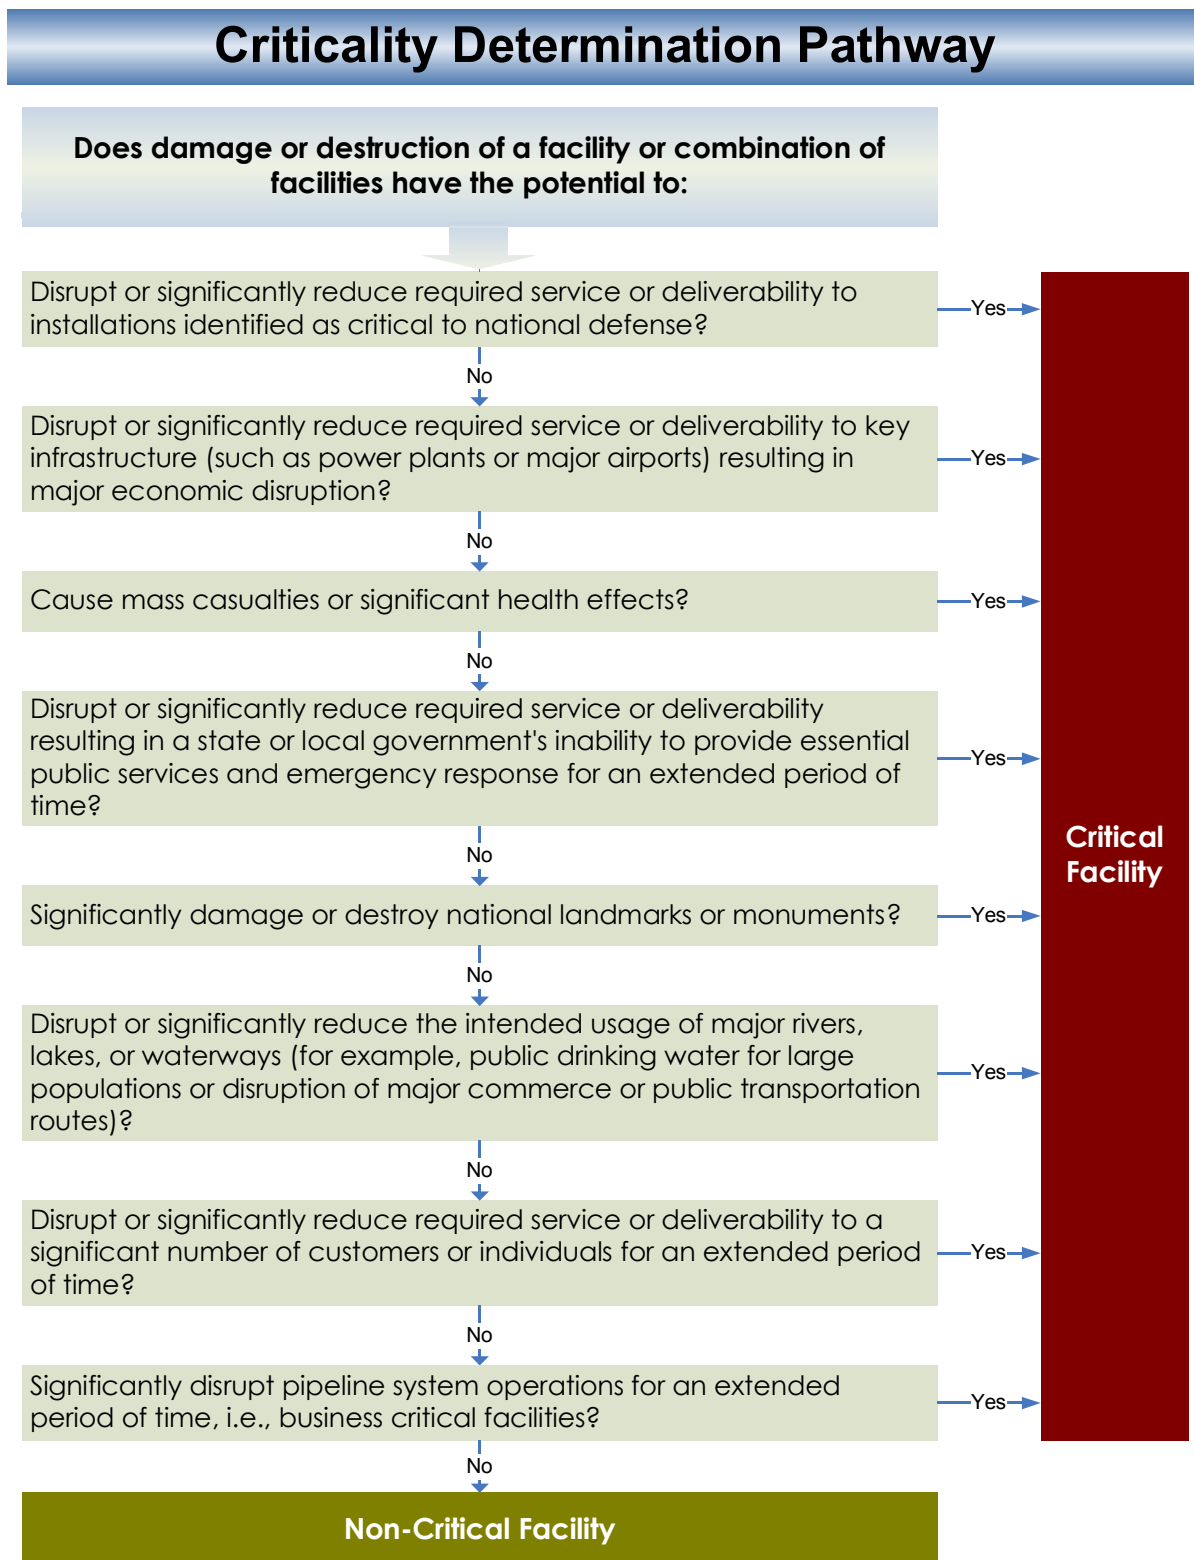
Criticality Determination Pathway

Does damage or destruction of a facility or combination of facilities have the potential to:

Disrupt or significantly reduce required service or deliverability to installations identified as critical to national defense?

Yes

No

Disrupt or significantly reduce required service or deliverability to key infrastructure (such as power plants or major airports) resulting in major economic disruption?

Yes

No

Cause mass casualties or significant health effects?

Yes

No

Disrupt or significantly reduce required service or deliverability resulting in a state or local government's inability to provide essential public services and emergency response for an extended period of time?

Yes

No

Significantly damage or destroy national landmarks or monuments?

Yes

No

Disrupt or significantly reduce the intended usage of major rivers, lakes, or waterways (for example, public drinking water for large populations or disruption of major commerce or public transportation routes)?

Yes

No

Disrupt or significantly reduce required service or deliverability to a significant number of customers or individuals for an extended period of time?

Yes

No

Significantly disrupt pipeline system operations for an extended period of time, i.e., business critical facilities?

Yes

No

Critical Facility

Non-Critical Facility